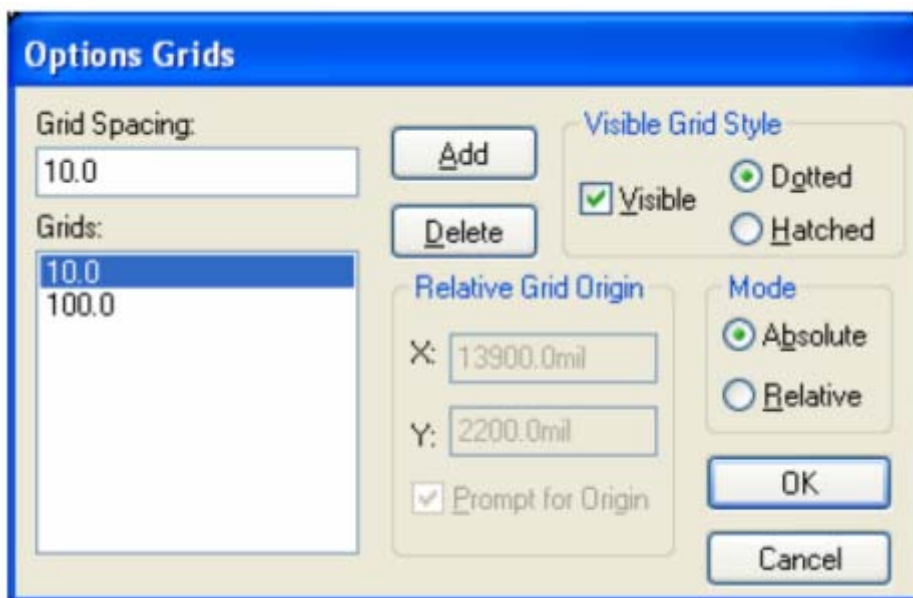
Options Grids

Grid Spacing:
10.0
Grids:
10.0
100.0

Add
Delete

Visible Grid Style
Visible
Dotted
Hatched

Relative Grid Origin
X: 13900.0mil
Y: 2200.0mil
Prompt for Origin

Mode
Absolute
Relative

OK
Cancel